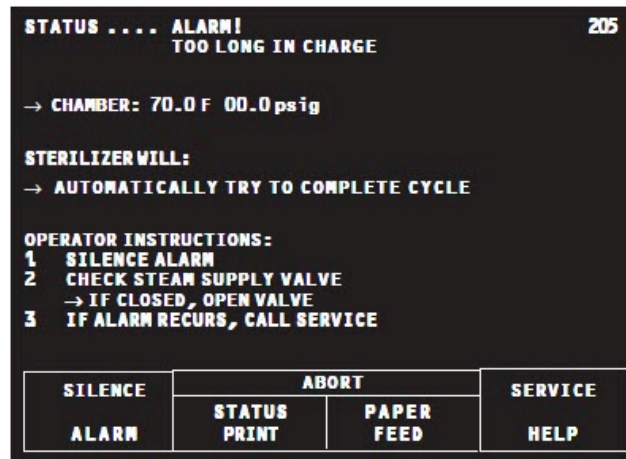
STATUS .... ALARM!
TOO LONG IN CHARGE

205

→ CHAMBER: 70.0 F 00.0 psig

STERILIZER WILL:

→ AUTOMATICALLY TRY TO COMPLETE CYCLE

OPERATOR INSTRUCTIONS:
1 SILENCE ALARM
2 CHECK STEAM SUPPLY VALVE
→ IF CLOSED, OPEN VALVE
3 IF ALARM RECURS, CALL SERVICE

SILENCE ALARM

ABORT

STATUS PRINT

PAPER FEED

SERVICE HELP